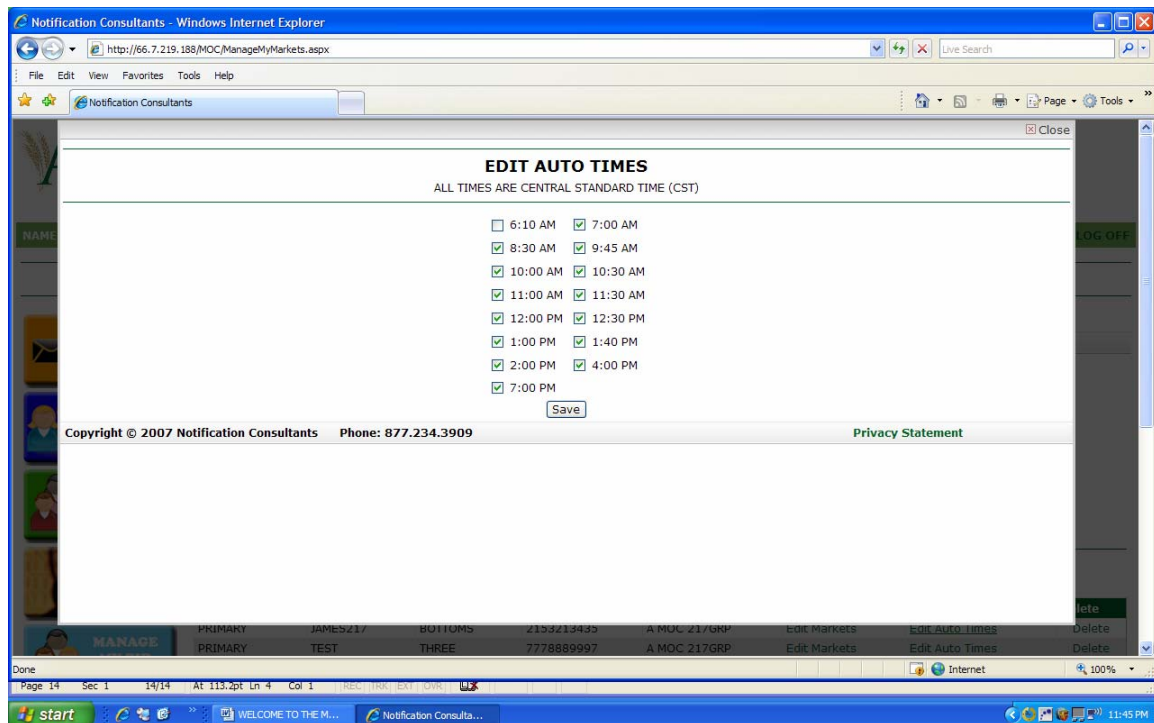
Notification Consultants - Windows Internet Explorer

http://66.7.219.188/MOC/ManageMyMarkets.aspx

Live Search

File Edit View Favorites Tools Help

Notification Consultants

Page Tools

Close

EDIT AUTO TIMES

ALL TIMES ARE CENTRAL STANDARD TIME (CST)

6:10 AM 7:00 AM
8:30 AM 9:45 AM
10:00 AM 10:30 AM
11:00 AM 11:30 AM
12:00 PM 12:30 PM
1:00 PM 1:40 PM
2:00 PM 4:00 PM
7:00 PM

Save

Copyright © 2007 Notification Consultants Phone: 877.234.3909 Privacy Statement

NAME

LOG OFF

lete

MANAGE

| PRIMARY | JAMES217 | BOTTOMS | 2153213435 | A MOC 217GRP | Edit Markets | Edit Auto Times | Delete |
|---|---|---|---|---|---|---|---|
| PRIMARY | TEST | THREE | 7778889997 | A MOC 217GRP | Edit Markets | Edit Auto Times | Delete |

Done

Internet

100%

Page 14 Sec 1 14/14 At 113.2pt Ln 4 Col 1 REC TRK EXT OVR

start

WELCOME TO THE M...

Notification Consulta...

11:45 PM